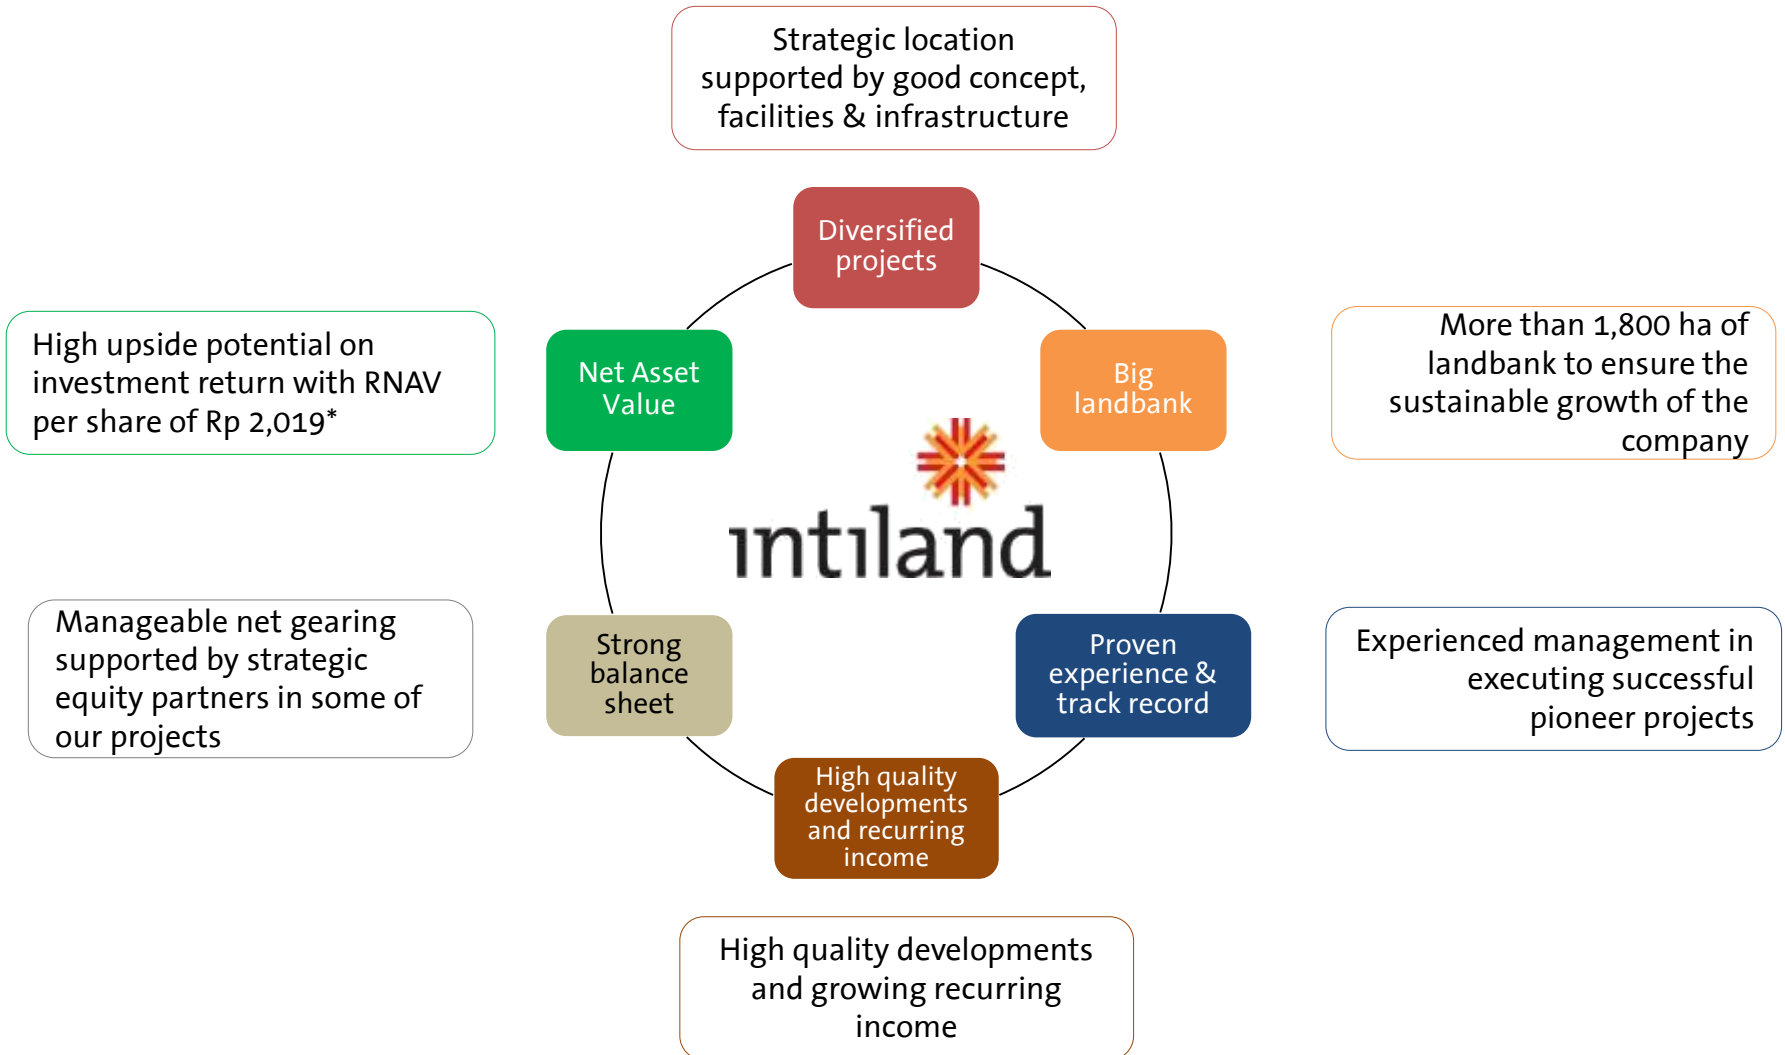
Strategic location supported by good concept, facilities & infrastructure

Diversified projects

High upside potential on investment return with RNAV per share of Rp 2,019*

Net Asset Value

Big landbank

More than 1,800 ha of landbank to ensure the sustainable growth of the company

intiland

Manageable net gearing supported by strategic equity partners in some of our projects

Strong balance sheet

Proven experience & track record

Experienced management in executing successful pioneer projects

High quality developments and recurring income

High quality developments and growing recurring income